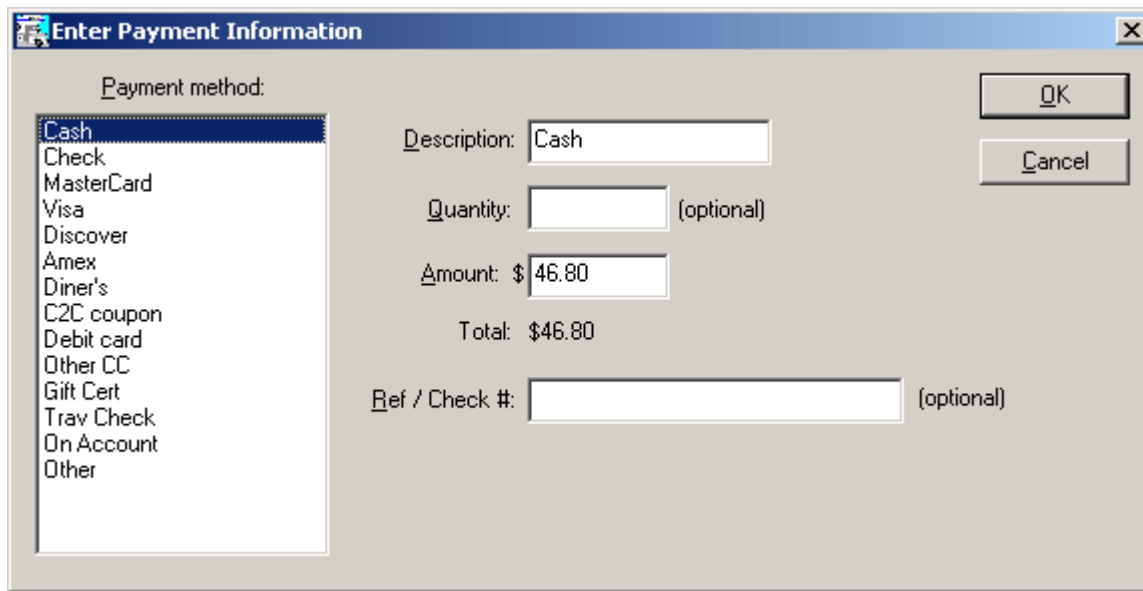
Enter Payment Information

×

Payment method:

Cash
Check
MasterCard
Visa
Discover
Amex
Diner's
C2C coupon
Debit card
Other CC
Gift Cert
Trav Check
On Account
Other

Description: Cash

Quantity: (optional)

Amount: $ 46.80

Total: $46.80

Ref / Check #: (optional)

OK

Cancel